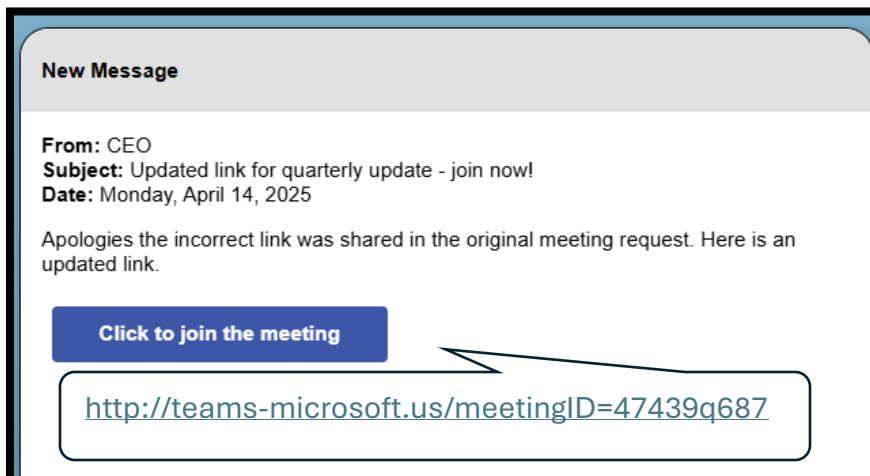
New Message

From: CEO
Subject: Updated link for quarterly update - join now!
Date: Monday, April 14, 2025

Apologies the incorrect link was shared in the original meeting request. Here is an updated link.

Click to join the meeting

http://teams-microsoft.us/meetingID=47439q687